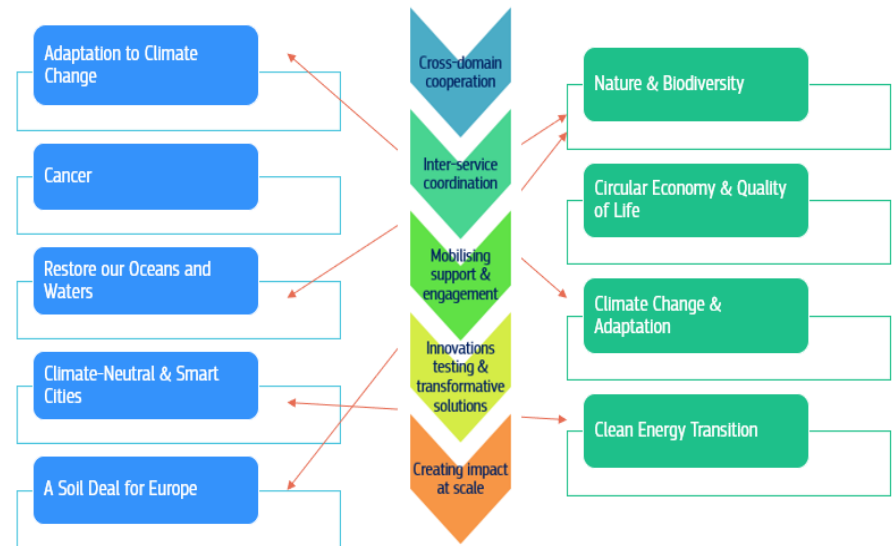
Adaptation to Climate Change

Cancer

Restore our Oceans and Waters

Climate-Neutral & Smart Cities

A Soil Deal for Europe

Cross-domain cooperation

Inter-service coordination

Mobilising support & engagement

Innovations testing & transformative solutions

Creating impact at scale

Nature & Biodiversity

Circular Economy & Quality of Life

Climate Change & Adaptation

Clean Energy Transition